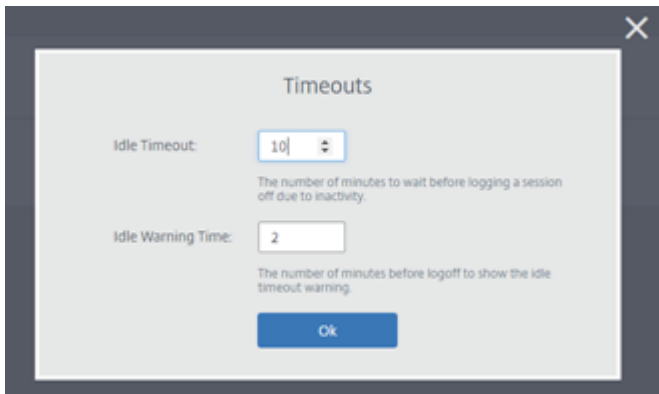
Timeouts

Idle Timeout: 10

The number of minutes to wait before logging a session off due to inactivity.

Idle Warning Time: 2

The number of minutes before logoff to show the idle timeout warning.

Ok